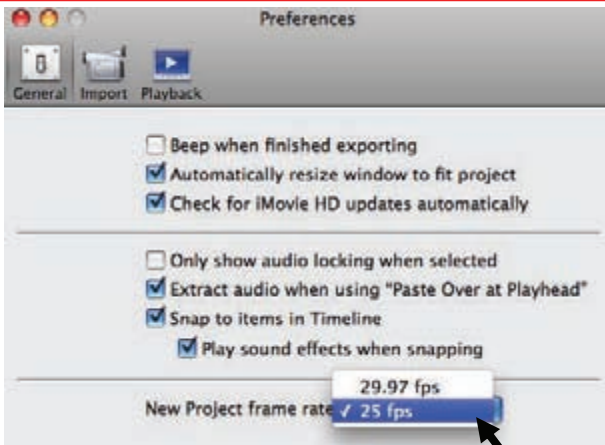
Preferences

General Import Playback

Beep when finished exporting

Automatically resize window to fit project

Check for iMovie HD updates automatically

Only show audio locking when selected

Extract audio when using "Paste Over at Playhead"

Snap to items in Timeline

Play sound effects when snapping

New Project frame rate

29.97 fps

✓ 25 fps